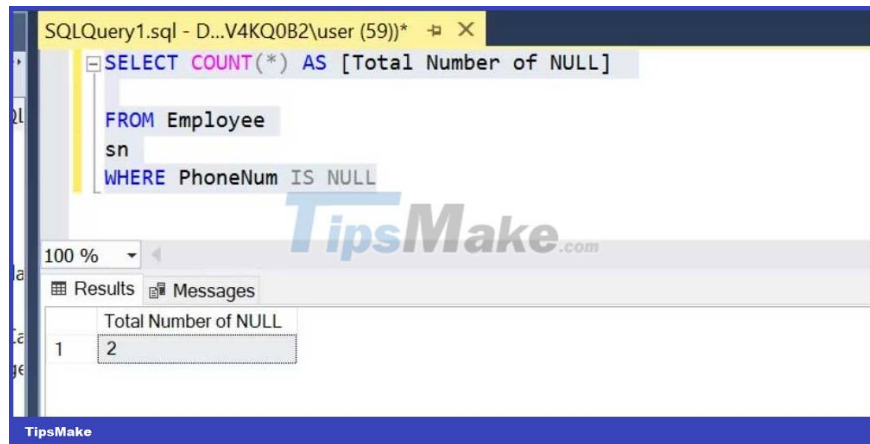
SQLQuery1.sql - D...V4KQ0B2\user (59))*

SELECT COUNT(*) AS [Total Number of NULL]

FROM Employee
sn
WHERE PhoneNum IS NULL

TipsMake.com

100 %

Results Messages

| | Total Number of NULL |
|---|---|
| 1 | 2 |

TipsMake